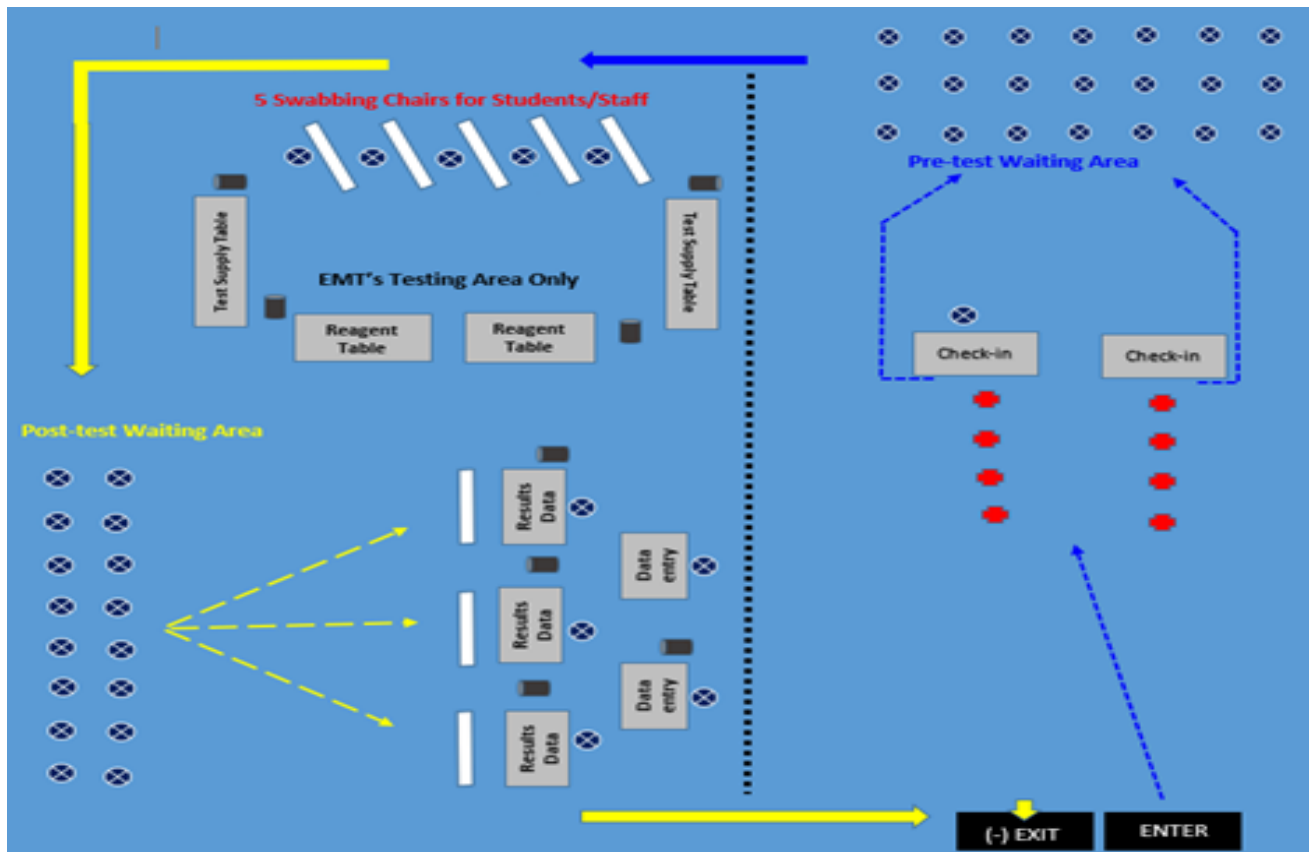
5 Swabbing Chairs for Students/Staff

Pre-test Waiting Area

Test Supply Table

Test Supply Table

EMT's Testing Area Only

Reagent Table

Reagent Table

Check-in

Check-in

Post-test Waiting Area

Results Data

Results Data

Results Data

Data entry

Data entry

(-) EXIT

ENTER